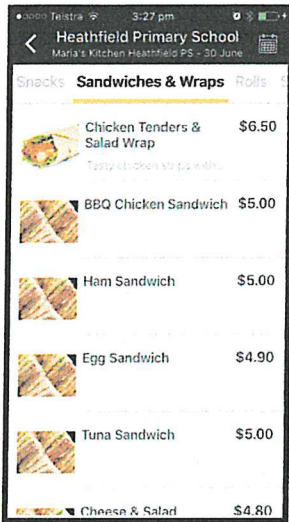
Telstra 3:27 pm

Heathfield Primary School
Maria's Kitchen Heathfield PS - 30 June

Snacks Sandwiches & Wraps Rolls

Chicken Tenders & Salad Wrap $6.50
Tasty chicken strips with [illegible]

BBQ Chicken Sandwich $5.00

Ham Sandwich $5.00

Egg Sandwich $4.90

Tuna Sandwich $5.00

Cheese & Salad $4.80